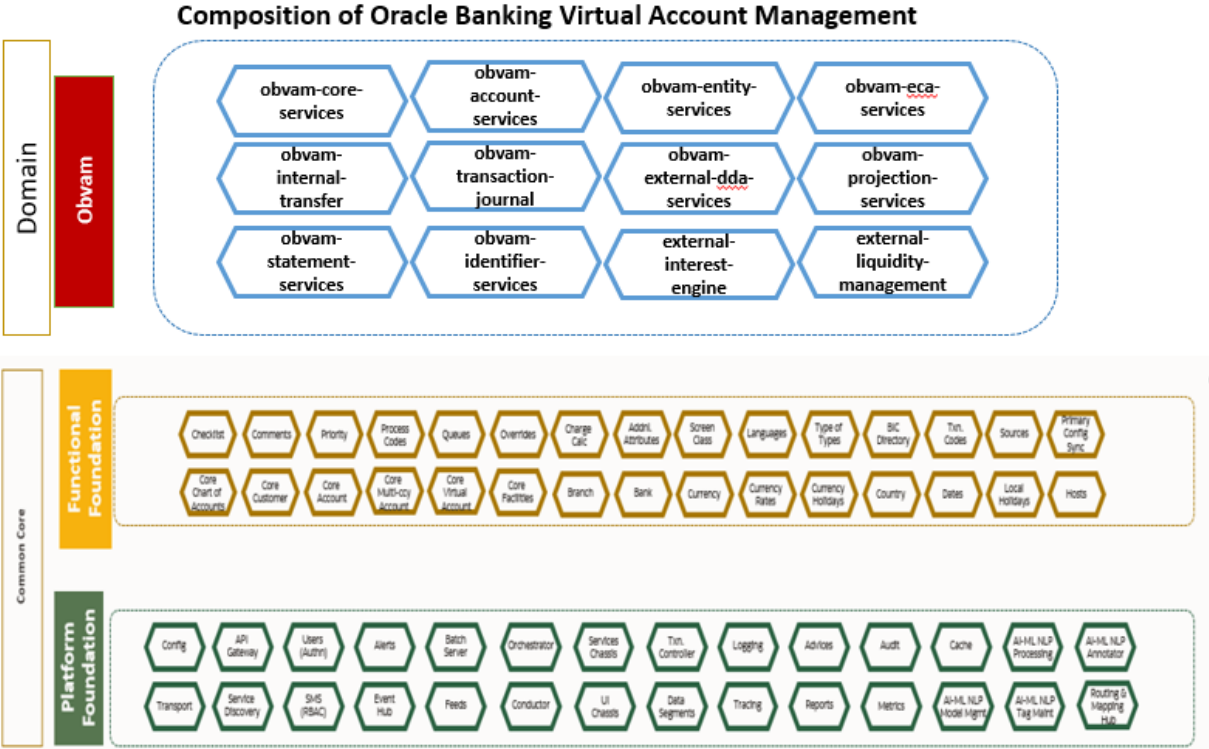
Composition of Oracle Banking Virtual Account Management

Domain

Obvam

obvam-core-services
obvam-account-services
obvam-entity-services
obvam-eca-services
obvam-internal-transfer
obvam-transaction-journal
obvam-external-dda-services
obvam-projection-services
obvam-statement-services
obvam-identifier-services
external-interest-engine
external-liquidity-management

Common Core

Functional Foundation

Checklist
Comments
Priority
Process Codes
Queues
Overrides
Charge Calc
Addnl. Attributes
Screen Class
Languages
Type of Types
BIC Directory
Txn. Codes
Sources
Primary Config Sync
Core Chart of Accounts
Core Customer
Core Account
Core Multi-ccy Account
Core Virtual Account
Core Facilities
Branch
Bank
Currency
Currency Rates
Currency Holidays
Country
Dates
Local Holidays
Hosts

Platform Foundation

Config
API Gateway
Users (Authn)
Alerts
Batch Server
Orchestrator
Services Chassis
Txn. Controller
Logging
Advices
Audit
Cache
AI-ML NLP Processing
AI-ML NLP Annotator
Transport
Service Discovery
SMS (RBAC)
Event Hub
Feeds
Conductor
UI Chassis
Data Segments
Tracing
Reports
Metrics
AI-ML NLP Model Mgmt
AI-ML NLP Tag Maint
Routing & Mapping Hub